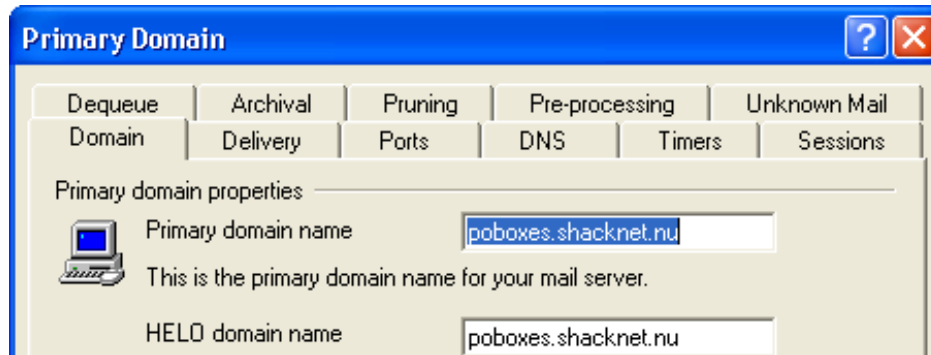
Primary Domain

?

Dequeue
Archival
Pruning
Pre-processing
Unknown Mail
Domain
Delivery
Ports
DNS
Timers
Sessions

Primary domain properties

Primary domain name
poboxes.shacknet.nu

This is the primary domain name for your mail server.

HELO domain name
poboxes.shacknet.nu